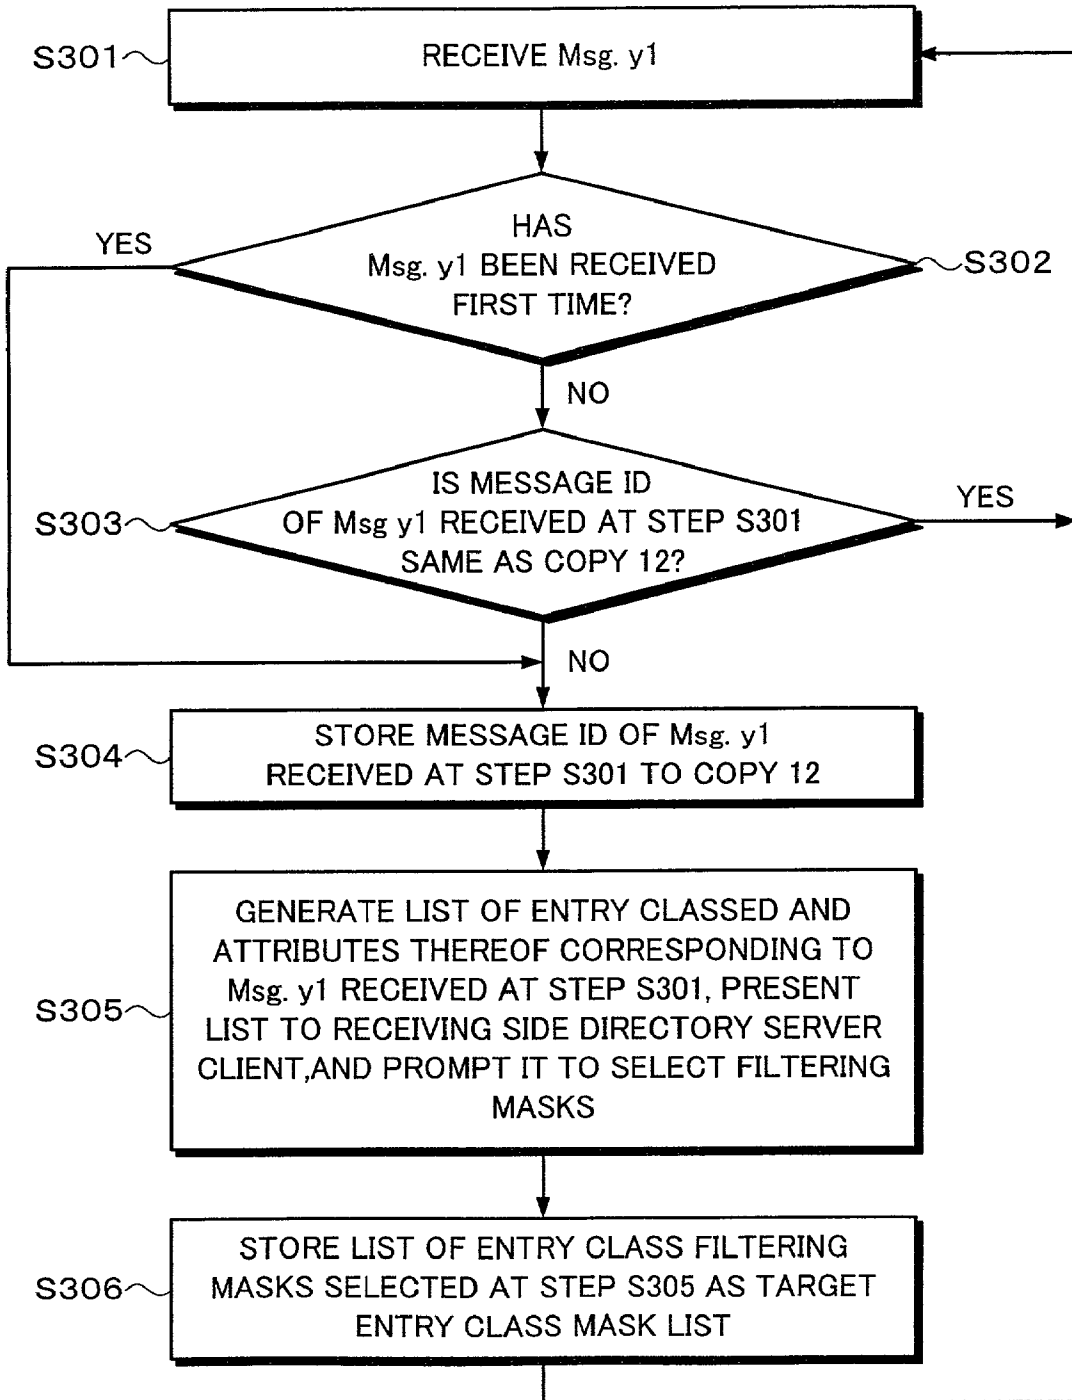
S301
RECEIVE Msg. y1

YES
HAS Msg. y1 BEEN RECEIVED FIRST TIME?
S302

NO

S303
IS MESSAGE ID OF Msg y1 RECEIVED AT STEP S301 SAME AS COPY 12?
YES

NO

S304
STORE MESSAGE ID OF Msg. y1 RECEIVED AT STEP S301 TO COPY 12

S305
GENERATE LIST OF ENTRY CLASSED AND ATTRIBUTES THEREOF CORRESPONDING TO Msg. y1 RECEIVED AT STEP S301, PRESENT LIST TO RECEIVING SIDE DIRECTORY SERVER CLIENT,AND PROMPT IT TO SELECT FILTERING MASKS

S306
STORE LIST OF ENTRY CLASS FILTERING MASKS SELECTED AT STEP S305 AS TARGET ENTRY CLASS MASK LIST